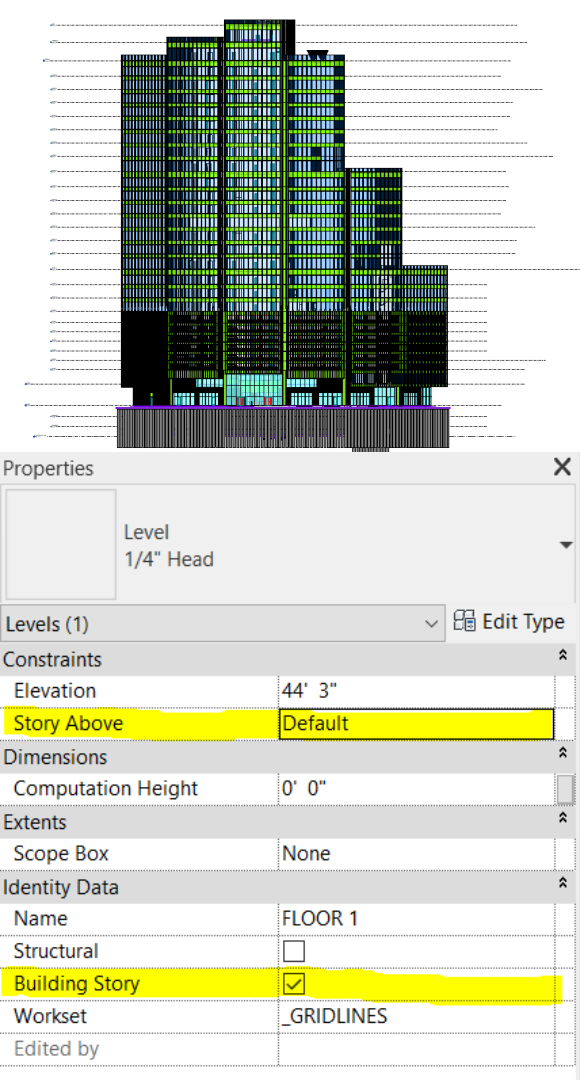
Properties

Level
1/4" Head

Levels (1)

Edit Type

| Constraints | |
|---|---|
| Elevation | 44' 3" |
| Story Above | Default |
| **Dimensions** | |
| Computation Height | 0' 0" |
| **Extents** | |
| Scope Box | None |
| **Identity Data** | |
| Name | FLOOR 1 |
| Structural | ☐ |
| Building Story | ☑ |
| Workset | _GRIDLINES |
| Edited by | |